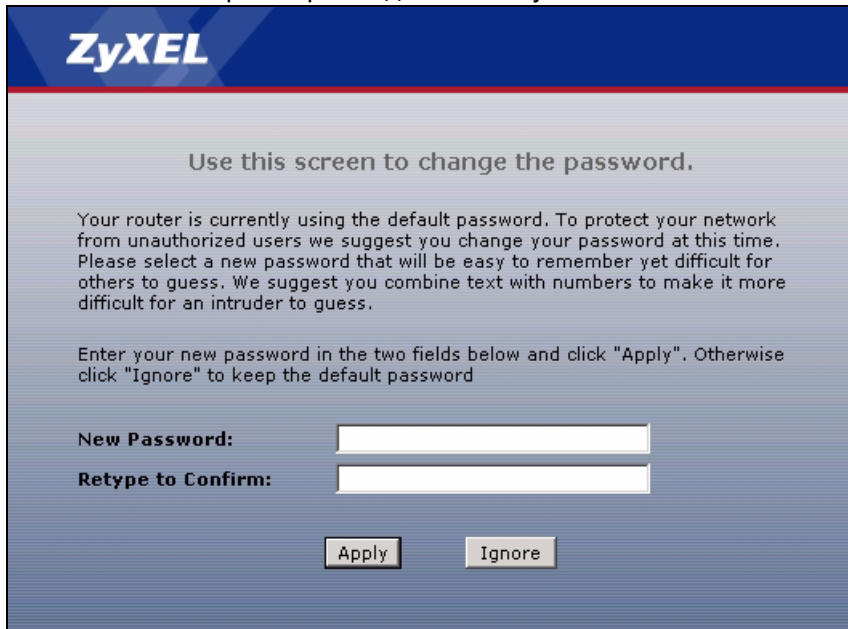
ZyXEL

Use this screen to change the password.

Your router is currently using the default password. To protect your network from unauthorized users we suggest you change your password at this time. Please select a new password that will be easy to remember yet difficult for others to guess. We suggest you combine text with numbers to make it more difficult for an intruder to guess.

Enter your new password in the two fields below and click "Apply". Otherwise click "Ignore" to keep the default password

New Password:

Retype to Confirm:

Apply Ignore